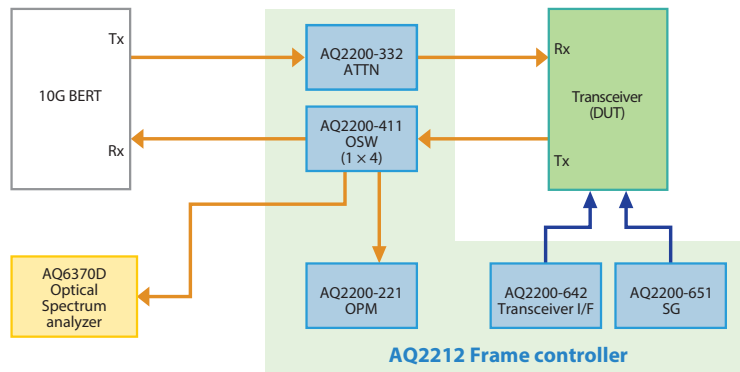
Tx

10G BERT

Rx

AQ2200-332
ATTN

AQ2200-411
OSW
$(1 \times 4)$

Rx

Transceiver
(DUT)

Tx

AQ6370D
Optical
Spectrum
analyzer

AQ2200-221
OPM

AQ2200-642
Transceiver I/F

AQ2200-651
SG

AQ2212 Frame controller